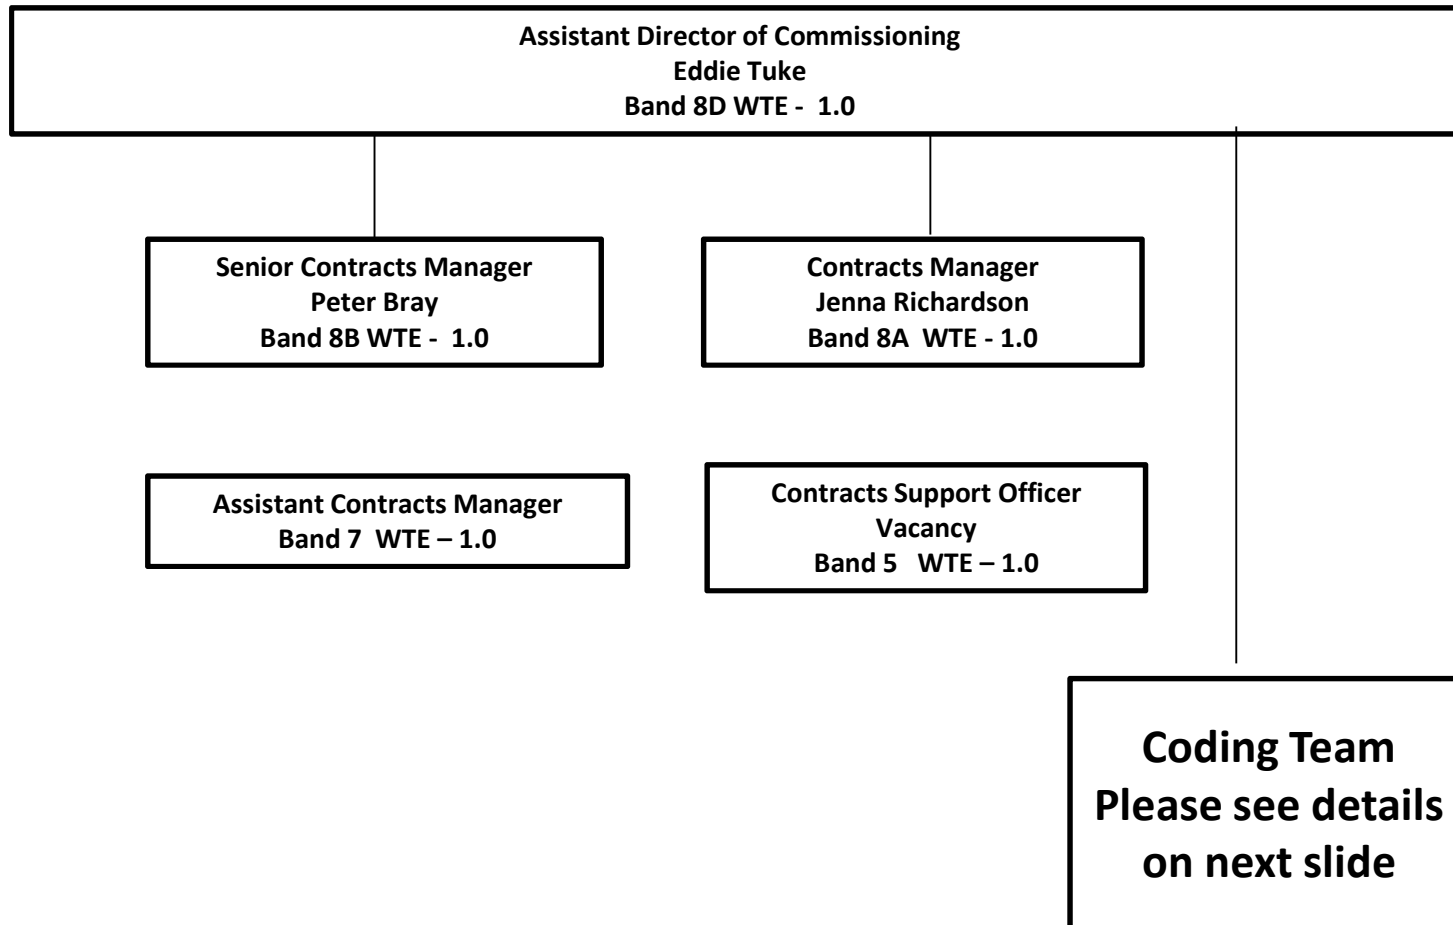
Assistant Director of Commissioning
Eddie Tuke
Band 8D WTE - 1.0

Senior Contracts Manager
Peter Bray
Band 8B WTE - 1.0

Contracts Manager
Jenna Richardson
Band 8A WTE - 1.0

Assistant Contracts Manager
Band 7 WTE – 1.0

Contracts Support Officer
Vacancy
Band 5 WTE – 1.0

Coding Team
Please see details on next slide